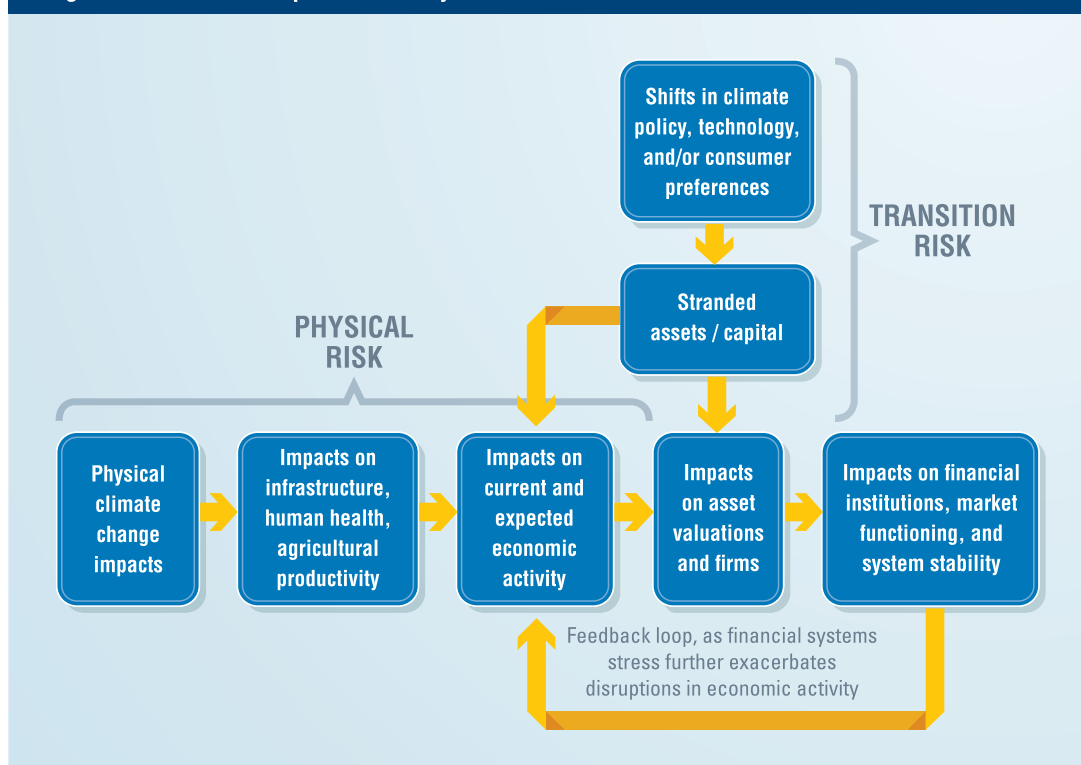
Shifts in climate policy, technology, and/or consumer preferences

TRANSITION RISK

Stranded assets / capital

PHYSICAL RISK

Physical climate change impacts

Impacts on infrastructure, human health, agricultural productivity

Impacts on current and expected economic activity

Impacts on asset valuations and firms

Impacts on financial institutions, market functioning, and system stability

Feedback loop, as financial systems stress further exacerbates disruptions in economic activity